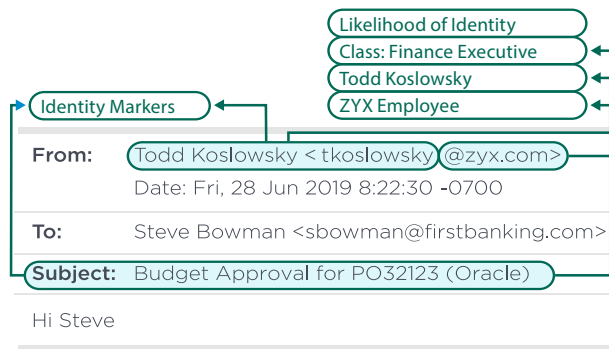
Likelihood of Identity
Class: Finance Executive
Todd Koslowsky
ZYX Employee

Identity Markers

From: Todd Koslowsky < tkoslowsky @zyx.com>
Date: Fri, 28 Jun 2019 8:22:30 -0700

To: Steve Bowman <sbowman@firstbanking.com>

Subject: Budget Approval for PO32123 (Oracle)

Hi Steve